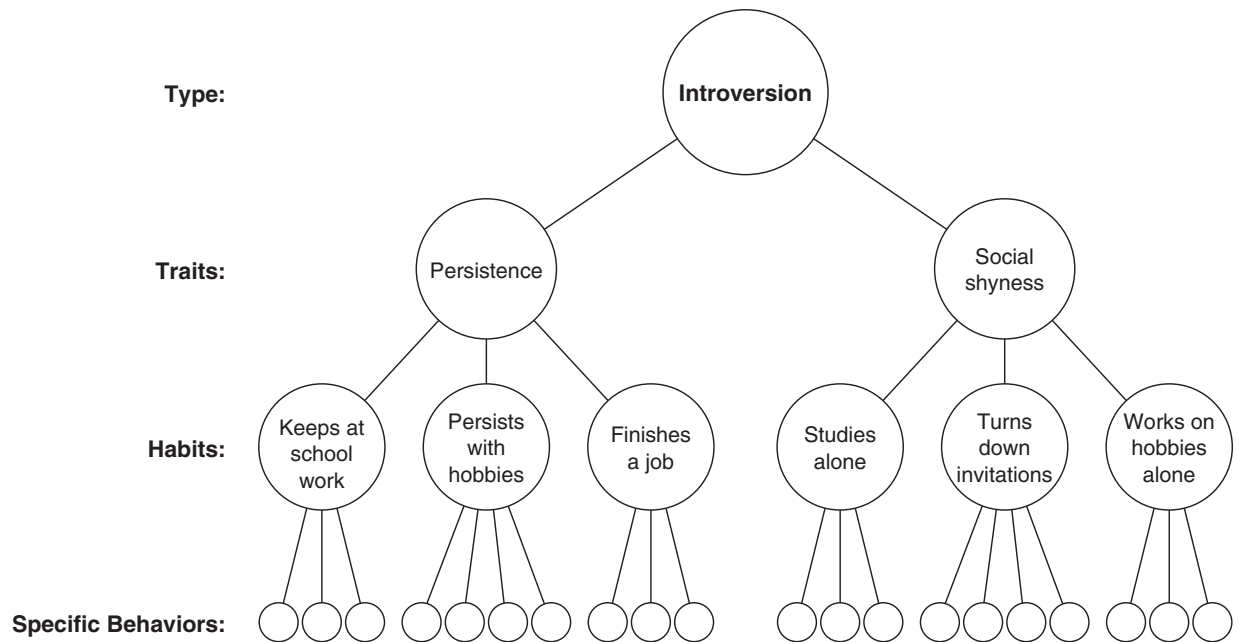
Type: Introversion

Traits: Persistence Social shyness

Habits: Keeps at school work Persists with hobbies Finishes a job Studies alone Turns down invitations Works on hobbies alone

Specific Behaviors: